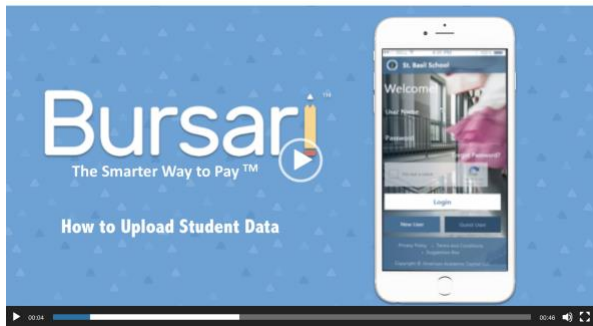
Bursari™

The Smarter Way to Pay ™

How to Upload Student Data

St. Basil School

Welcome

User Name

Password

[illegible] Password?

Login

New User

Guest User

Privacy Policy | Terms and Conditions | Suggestions Box

Copyright © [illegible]

00:04

00:46